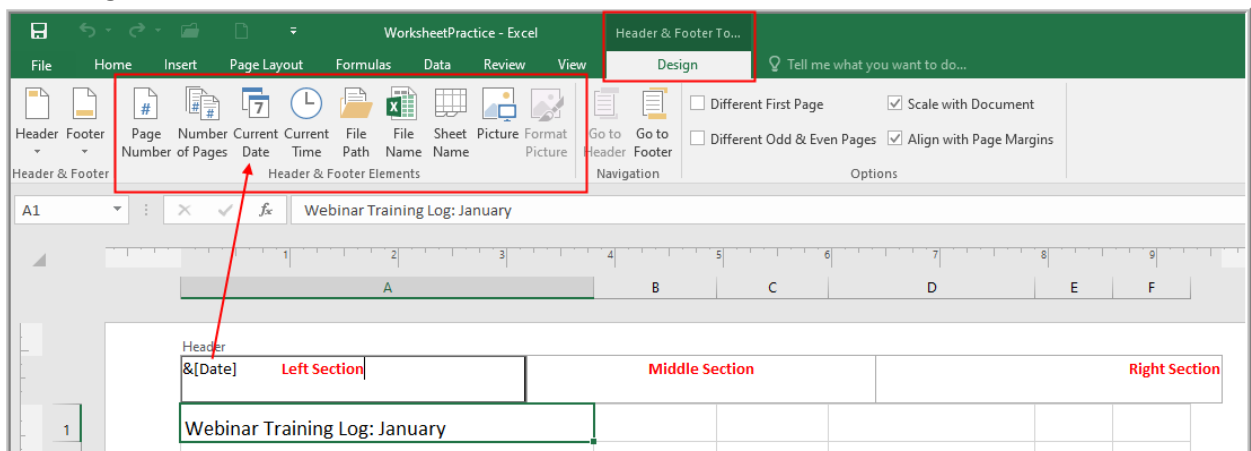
WorksheetPractice - Excel

Header & Footer To...

File Home Insert Page Layout Formulas Data Review View

Design

Tell me what you want to do...

Header Footer

Header & Footer

Page Number Number of Pages Current Date Current Time File Path File Name Sheet Name Picture Format Picture

Header & Footer Elements

Go to Header Go to Footer

Navigation

Different First Page

Different Odd & Even Pages

Scale with Document

Align with Page Margins

Options

A1

Webinar Training Log: January

1 2 3 4 5 6 7 8 9

A B C D E F

Header

&[Date] Left Section

Middle Section

Right Section

1

Webinar Training Log: January